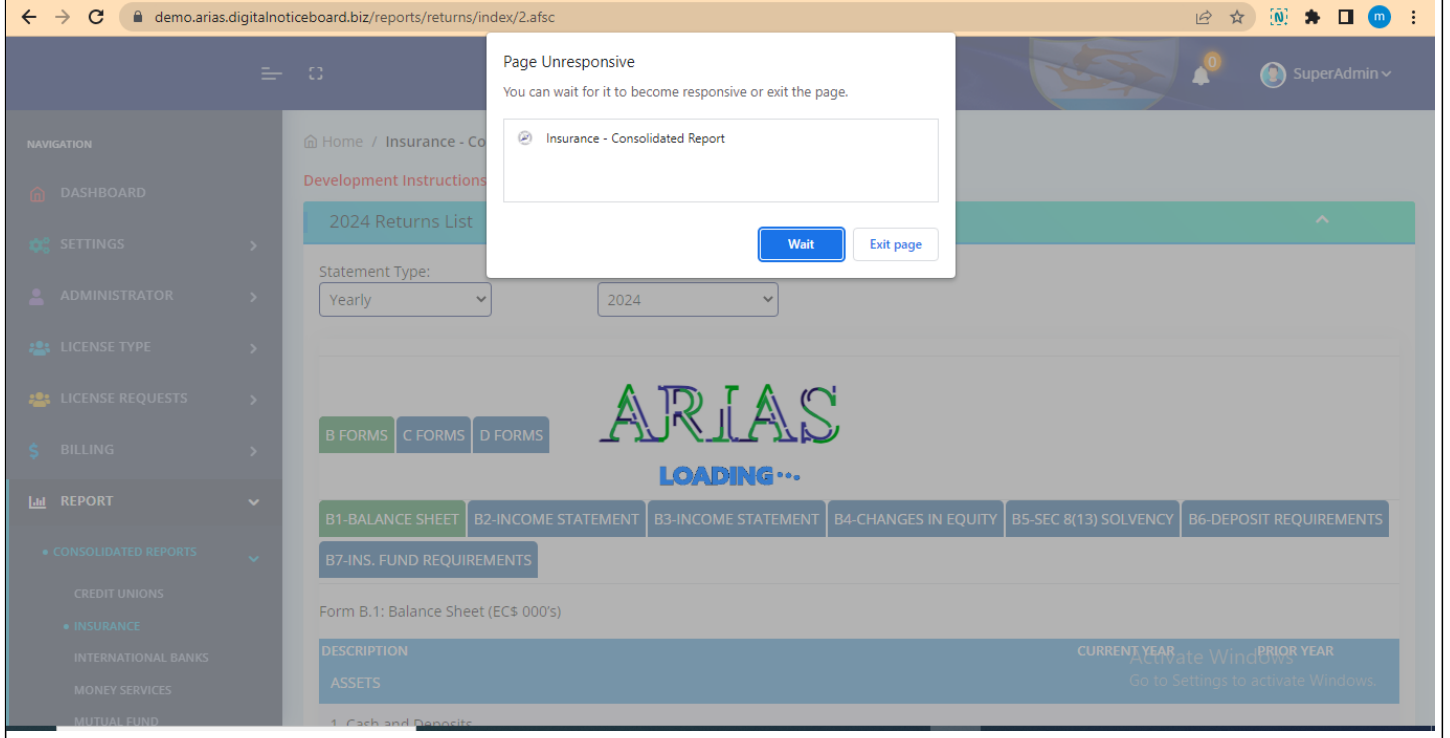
demo.arias.digitalnoticeboard.biz/reports/returns/index/2.afsc

Page Unresponsive

You can wait for it to become responsive or exit the page.

Insurance - Consolidated Report

Wait

Exit page

0

SuperAdmin

NAVIGATION

DASHBOARD

SETTINGS

ADMINISTRATOR

LICENSE TYPE

LICENSE REQUESTS

BILLING

REPORT

• CONSOLIDATED REPORTS

CREDIT UNIONS

• INSURANCE

INTERNATIONAL BANKS

MONEY SERVICES

MUTUAL FUND

Home / Insurance - Co

Development Instructions

2024 Returns List

Statement Type:

Yearly

2024

ARIAS

LOADING...

B FORMS C FORMS D FORMS

B1-BALANCE SHEET B2-INCOME STATEMENT B3-INCOME STATEMENT B4-CHANGES IN EQUITY B5-SEC 8(13) SOLVENCY B6-DEPOSIT REQUIREMENTS B7-INS. FUND REQUIREMENTS

Form B.1: Balance Sheet (EC$ 000's)

| DESCRIPTION | CURRENT YEAR | PRIOR YEAR |
|---|---|---|
| ASSETS | | |

1. Cash and Deposits

Activate Windows
Go to Settings to activate Windows.